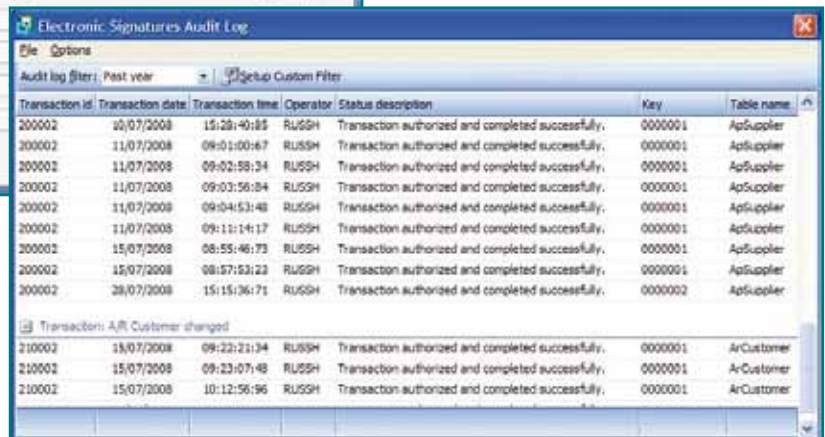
Electronic Signatures Audit Log

File Options

Audit log filter: Past year Setup Custom Filter

| Transaction id | Transaction date | Transaction time | Operator | Status description | Key | Table name |
|---|---|---|---|---|---|---|
| 200002 | 10/07/2008 | 15:28:40:85 | RUSSH | Transaction authorized and completed successfully. | 0000001 | ApSupplier |
| 200002 | 11/07/2008 | 09:01:00:67 | RUSSH | Transaction authorized and completed successfully. | 0000001 | ApSupplier |
| 200002 | 11/07/2008 | 09:02:58:34 | RUSSH | Transaction authorized and completed successfully. | 0000001 | ApSupplier |
| 200002 | 11/07/2008 | 09:03:56:84 | RUSSH | Transaction authorized and completed successfully. | 0000001 | ApSupplier |
| 200002 | 11/07/2008 | 09:04:53:48 | RUSSH | Transaction authorized and completed successfully. | 0000001 | ApSupplier |
| 200002 | 11/07/2008 | 09:11:14:17 | RUSSH | Transaction authorized and completed successfully. | 0000001 | ApSupplier |
| 200002 | 15/07/2008 | 08:55:46:73 | RUSSH | Transaction authorized and completed successfully. | 0000001 | ApSupplier |
| 200002 | 15/07/2008 | 08:57:53:23 | RUSSH | Transaction authorized and completed successfully. | 0000001 | ApSupplier |
| 200002 | 28/07/2008 | 15:15:36:71 | RUSSH | Transaction authorized and completed successfully. | 0000002 | ApSupplier |

Transaction: A/R Customer changed

| | | | | | | |
|---|---|---|---|---|---|---|
| 210002 | 15/07/2008 | 09:22:21:34 | RUSSH | Transaction authorized and completed successfully. | 0000001 | ArCustomer |
| 210002 | 15/07/2008 | 09:23:07:48 | RUSSH | Transaction authorized and completed successfully. | 0000001 | ArCustomer |
| 210002 | 15/07/2008 | 10:12:56:96 | RUSSH | Transaction authorized and completed successfully. | 0000001 | ArCustomer |